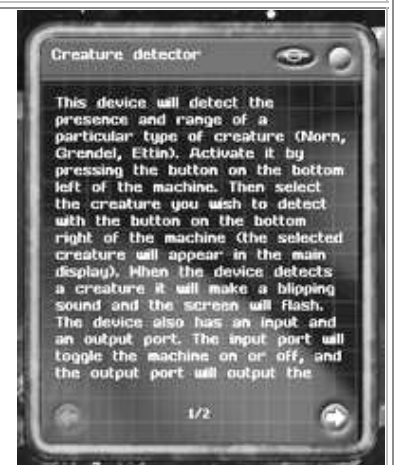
Creature detector

This device will detect the presence and range of a particular type of creature (Norn, Grendel, Ettin). Activate it by pressing the button on the bottom left of the machine. Then select the creature you wish to detect with the button on the bottom right of the machine (the selected creature will appear in the main display). When the device detects a creature it will make a blipping sound and the screen will flash. The device also has an input and an output port. The input port will toggle the machine on or off, and the output port will output the

1/2